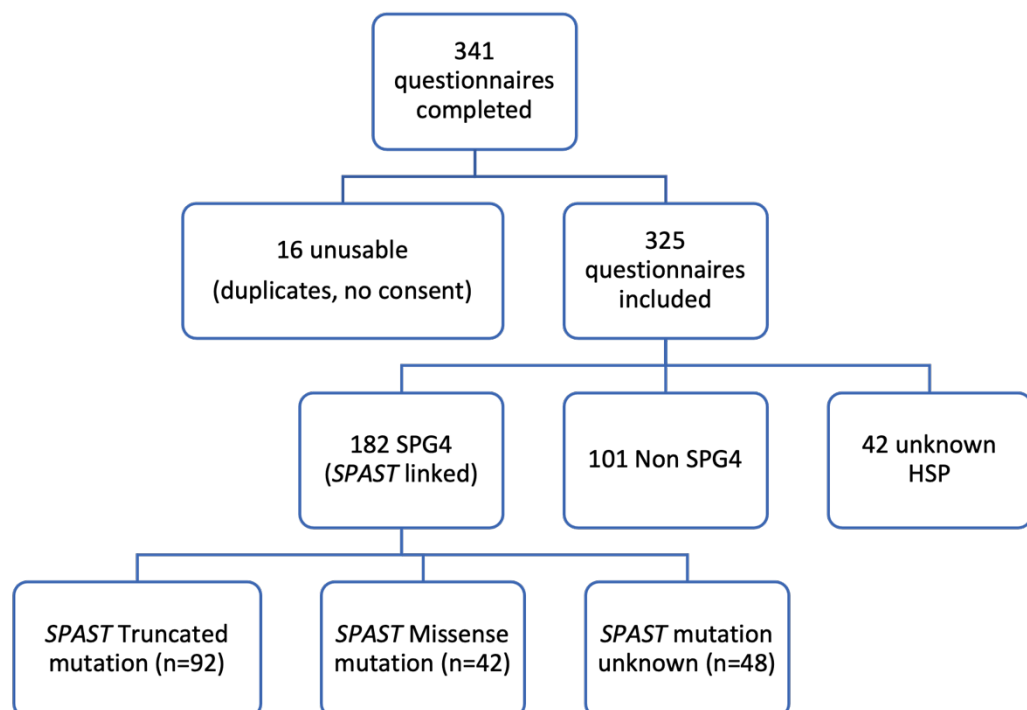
341 questionnaires completed

16 unusable (duplicates, no consent)

325 questionnaires included

182 SPG4 (*SPAST* linked)

101 Non SPG4

42 unknown HSP

*SPAST* Truncated mutation (n=92)

*SPAST* Missense mutation (n=42)

*SPAST* mutation unknown (n=48)